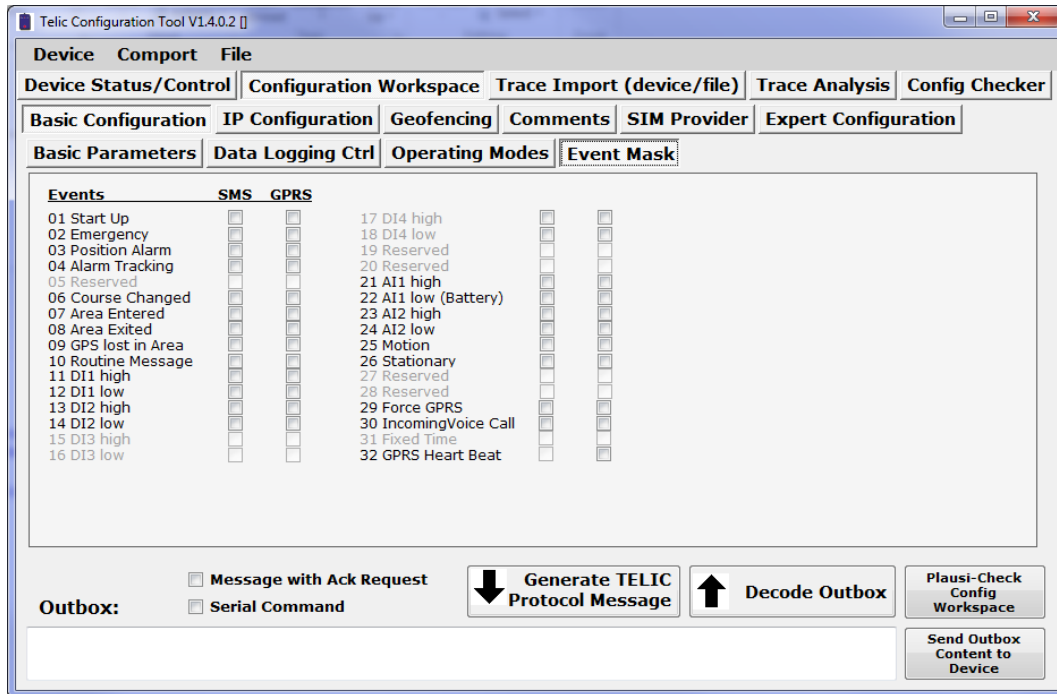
Telic Configuration Tool V1.4.0.2 []

Device Comport File

Device Status/Control | Configuration Workspace | Trace Import (device/file) | Trace Analysis | Config Checker

Basic Configuration | IP Configuration | Geofencing | Comments | SIM Provider | Expert Configuration

Basic Parameters | Data Logging Ctrl | Operating Modes | Event Mask

Events SMS GPRS

01 Start Up
02 Emergency
03 Position Alarm
04 Alarm Tracking
05 Reserved
06 Course Changed
07 Area Entered
08 Area Exited
09 GPS lost in Area
10 Routine Message
11 DI1 high
12 DI1 low
13 DI2 high
14 DI2 low
15 DI3 high
16 DI3 low

17 DI4 high
18 DI4 low
19 Reserved
20 Reserved
21 AI1 high
22 AI1 low (Battery)
23 AI2 high
24 AI2 low
25 Motion
26 Stationary
27 Reserved
28 Reserved
29 Force GPRS
30 IncomingVoice Call
31 Fixed Time
32 GPRS Heart Beat

Message with Ack Request
Serial Command
Outbox:

Generate TELIC Protocol Message

Decode Outbox

Plausi-Check Config Workspace

Send Outbox Content to Device